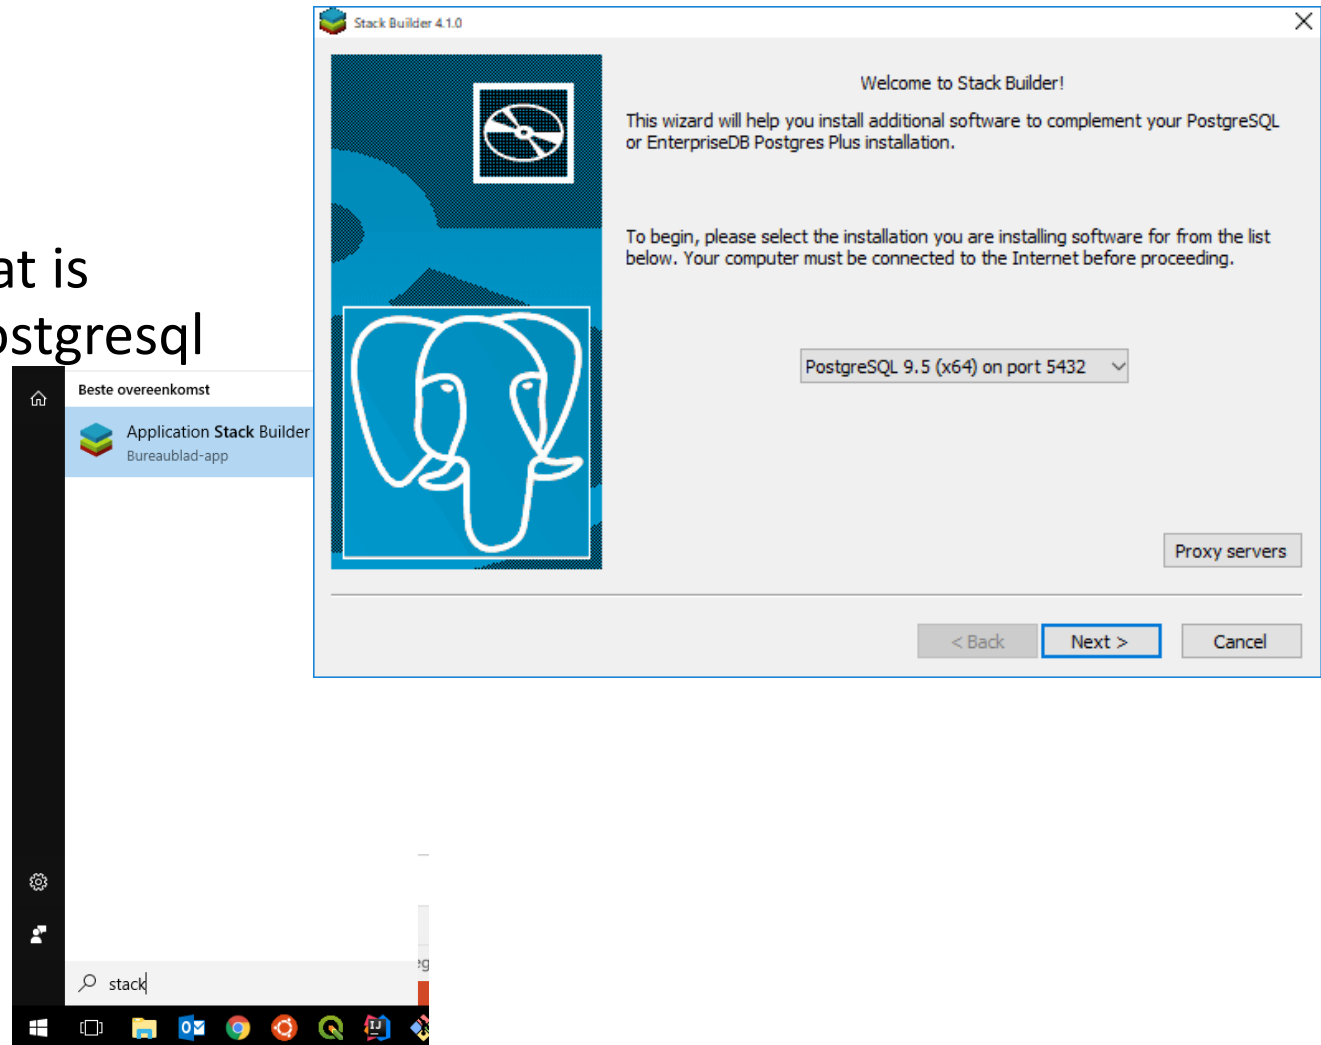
at is
ostgresql

Beste overeenkomst

Application Stack Builder
Bureaublad-app

stack

Stack Builder 4.1.0

Welcome to Stack Builder!

This wizard will help you install additional software to complement your PostgreSQL or EnterpriseDB Postgres Plus installation.

To begin, please select the installation you are installing software for from the list below. Your computer must be connected to the Internet before proceeding.

PostgreSQL 9.5 (x64) on port 5432

Proxy servers

< Back

Next >

Cancel